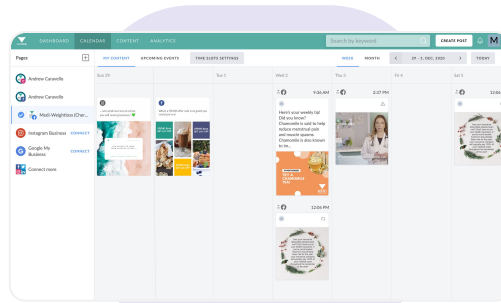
DASHBOARD CALENDAR CONTENT ANALYTICS

Search by keyword

CREATE POST

M

Pages

Andrew Caravella

Andrew Caravella

Medi-Weightloss (Cher...

Instagram Business CONNECT

Google My Business CONNECT

Connect more

MY CONTENT UPCOMING EVENTS TIME SLOTS SETTINGS

WEEK MONTH

29 - 5, DEC, 2020

TODAY

Sun 29

Mon 30

Tue 1

Wed 2

Thu 3

Fri 4

Sat 5

9:36 AM

Here's your weekly tip! Did you know? Chamomile is said to help reduce menstrual pain and muscle spasms. Chamomile is also known to...

2:27 PM

12:06 PM